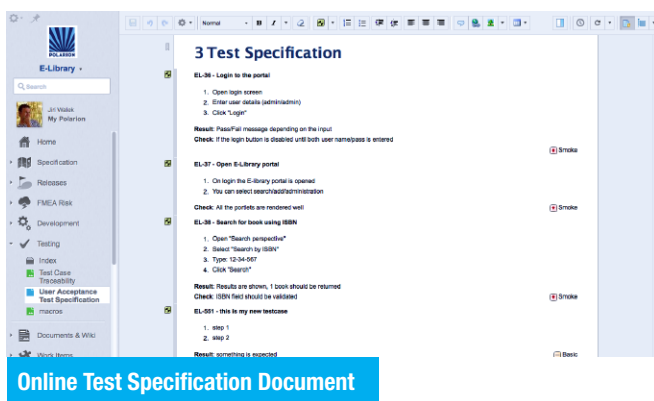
POLARION

E-Library

Search

Jiri Walek
My Polarion

Home

Specification

Releases

FMEA Risk

Development

Testing

Index

Test Case Traceability

User Acceptance Test Specification

macros

Documents & Wiki

Work Items

Normal

3 Test Specification

EL-36 - Login to the portal

1. Open login screen
2. Enter user details (admin/admin)
3. Click "Login"

Result: Pass/Fail message depending on the input
Check: If the login button is disabled until both user name/pass is entered

Smoke

EL-37 - Open E-Library portal

1. On login the E-library portal is opened
2. You can select search/add/administration

Check: All the portlets are rendered well

Smoke

EL-38 - Search for book using ISBN

1. Open "Search perspective"
2. Select "Search by ISBN"
3. Type: 12-34-567
4. Click "Search"

Result: Results are shown, 1 book should be returned
Check: ISBN field should be validated

Smoke

EL-501 - this is my new testcase

1. step 1
2. step 2

Result: something is expected

Basic

Online Test Specification Document